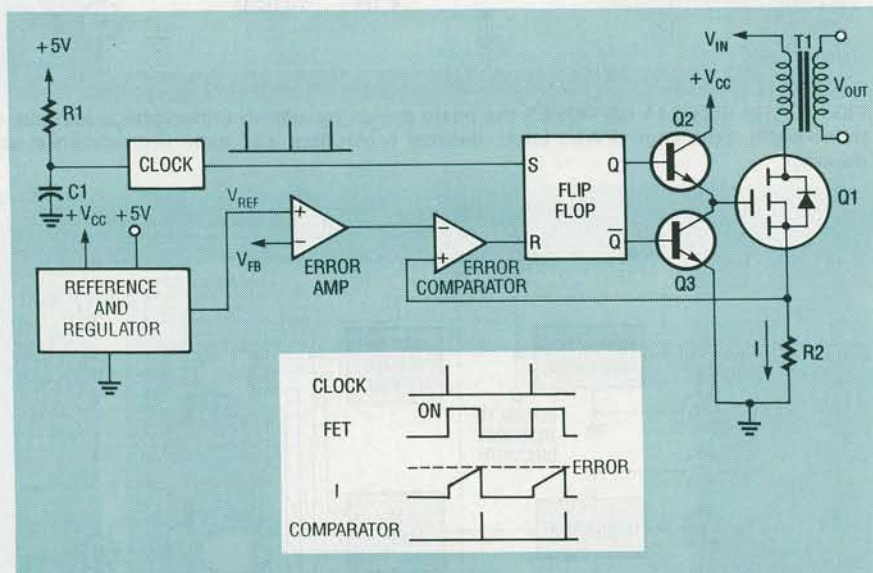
+5V

R1

C1

CLOCK

$+V_{CC}$ +5V

REFERENCE AND REGULATOR

$V_{REF}$

$V_{FB}$

ERROR AMP

ERROR COMPARATOR

S Q

FLIP FLOP

R $\overline{Q}$

$+V_{CC}$

Q2

Q3

$V_{IN}$

T1

$V_{OUT}$

Q1

I

R2

CLOCK

FET

ON

ERROR

I

COMPARATOR